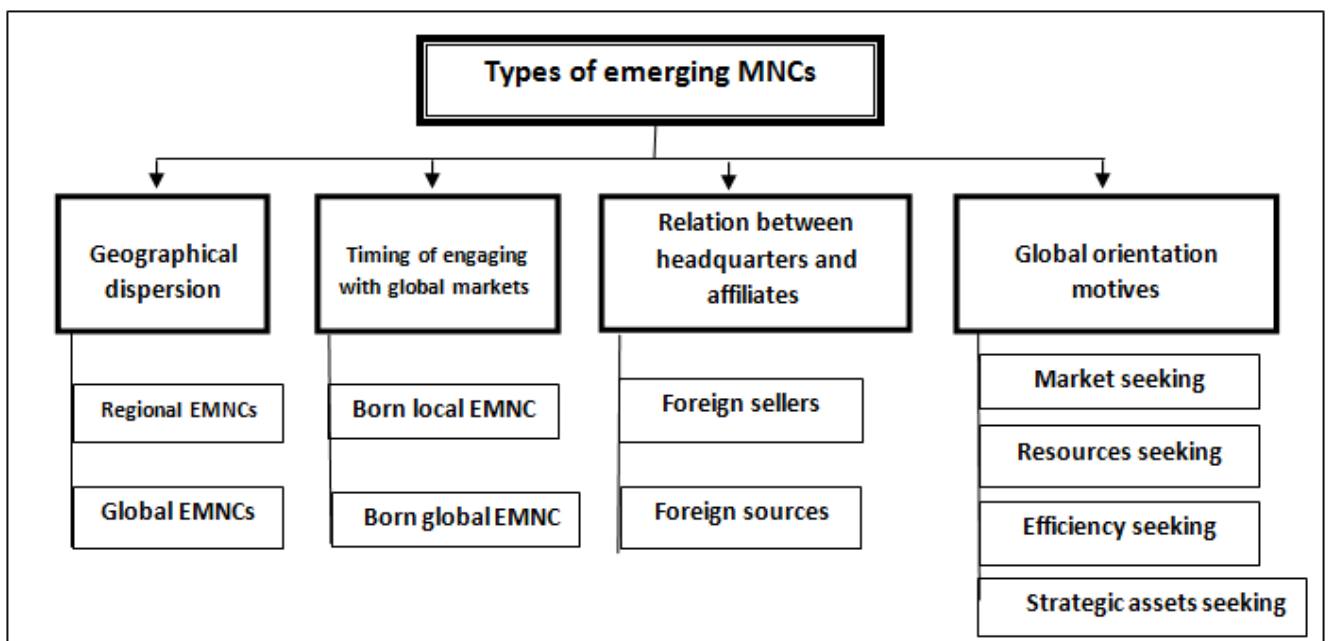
Types of emerging MNCs

Geographical dispersion

Regional EMNCs

Global EMNCs

Timing of engaging with global markets

Born local EMNC

Born global EMNC

Relation between headquarters and affiliates

Foreign sellers

Foreign sources

Global orientation motives

Market seeking

Resources seeking

Efficiency seeking

Strategic assets seeking